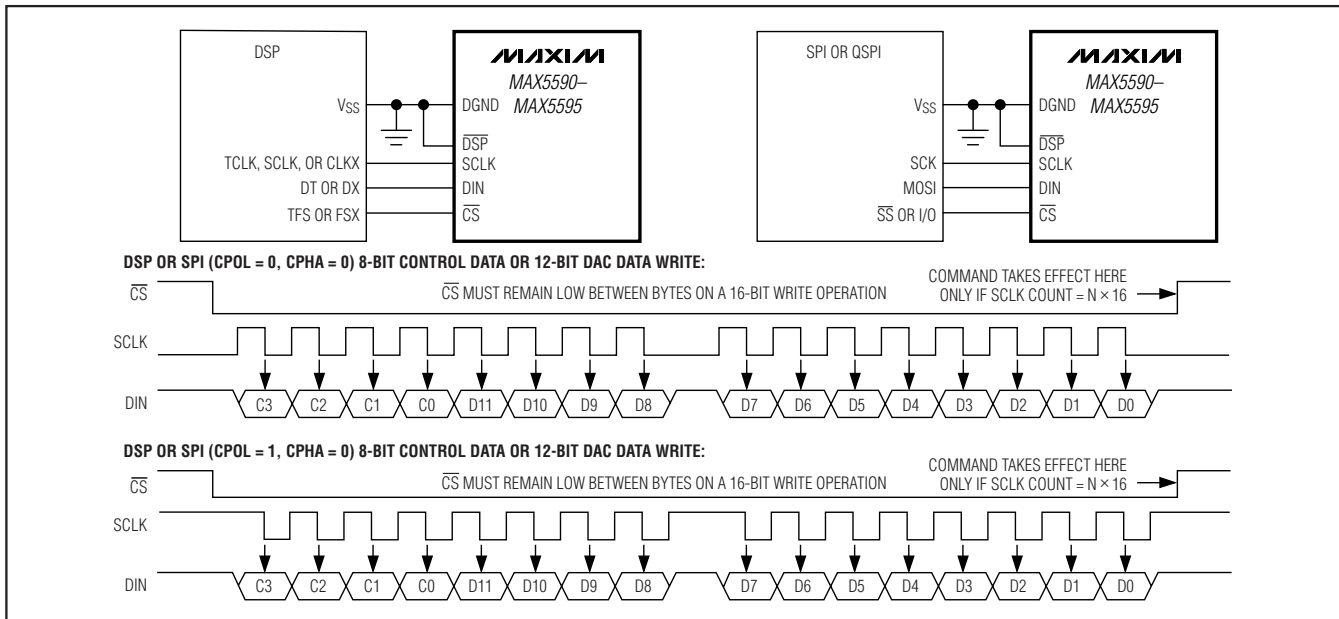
DSP

MAXIM
MAX5590–
MAX5595

$V_{SS}$
DGND
$\overline{DSP}$
TCLK, SCLK, OR CLKX
SCLK
DT OR DX
DIN
TFS OR FSX
$\overline{CS}$

SPI OR QSPI

MAXIM
MAX5590–
MAX5595

$V_{SS}$
DGND
$\overline{DSP}$
SCK
SCLK
MOSI
DIN
$\overline{SS}$ OR I/O
$\overline{CS}$

DSP OR SPI (CPOL = 0, CPHA = 0) 8-BIT CONTROL DATA OR 12-BIT DAC DATA WRITE:

$\overline{CS}$
$\overline{CS}$ MUST REMAIN LOW BETWEEN BYTES ON A 16-BIT WRITE OPERATION
COMMAND TAKES EFFECT HERE ONLY IF SCLK COUNT = N × 16
SCLK
DIN
C3 C2 C1 C0 D11 D10 D9 D8 D7 D6 D5 D4 D3 D2 D1 D0

DSP OR SPI (CPOL = 1, CPHA = 0) 8-BIT CONTROL DATA OR 12-BIT DAC DATA WRITE:

$\overline{CS}$
$\overline{CS}$ MUST REMAIN LOW BETWEEN BYTES ON A 16-BIT WRITE OPERATION
COMMAND TAKES EFFECT HERE ONLY IF SCLK COUNT = N × 16
SCLK
DIN
C3 C2 C1 C0 D11 D10 D9 D8 D7 D6 D5 D4 D3 D2 D1 D0